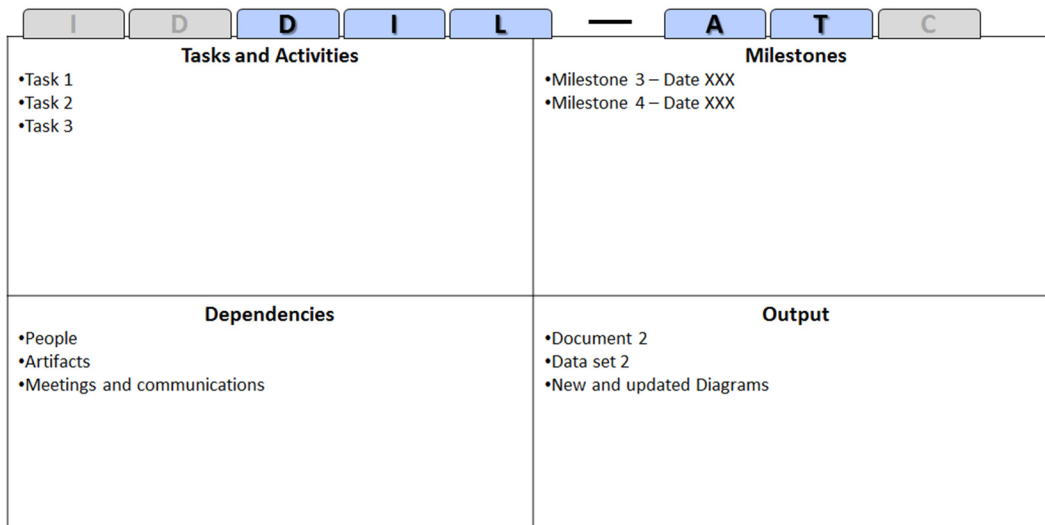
I D D I L — A T C

Tasks and Activities
•Task 1
•Task 2
•Task 3

Milestones
•Milestone 3 – Date XXX
•Milestone 4 – Date XXX

Dependencies
•People
•Artifacts
•Meetings and communications

Output
•Document 2
•Data set 2
•New and updated Diagrams